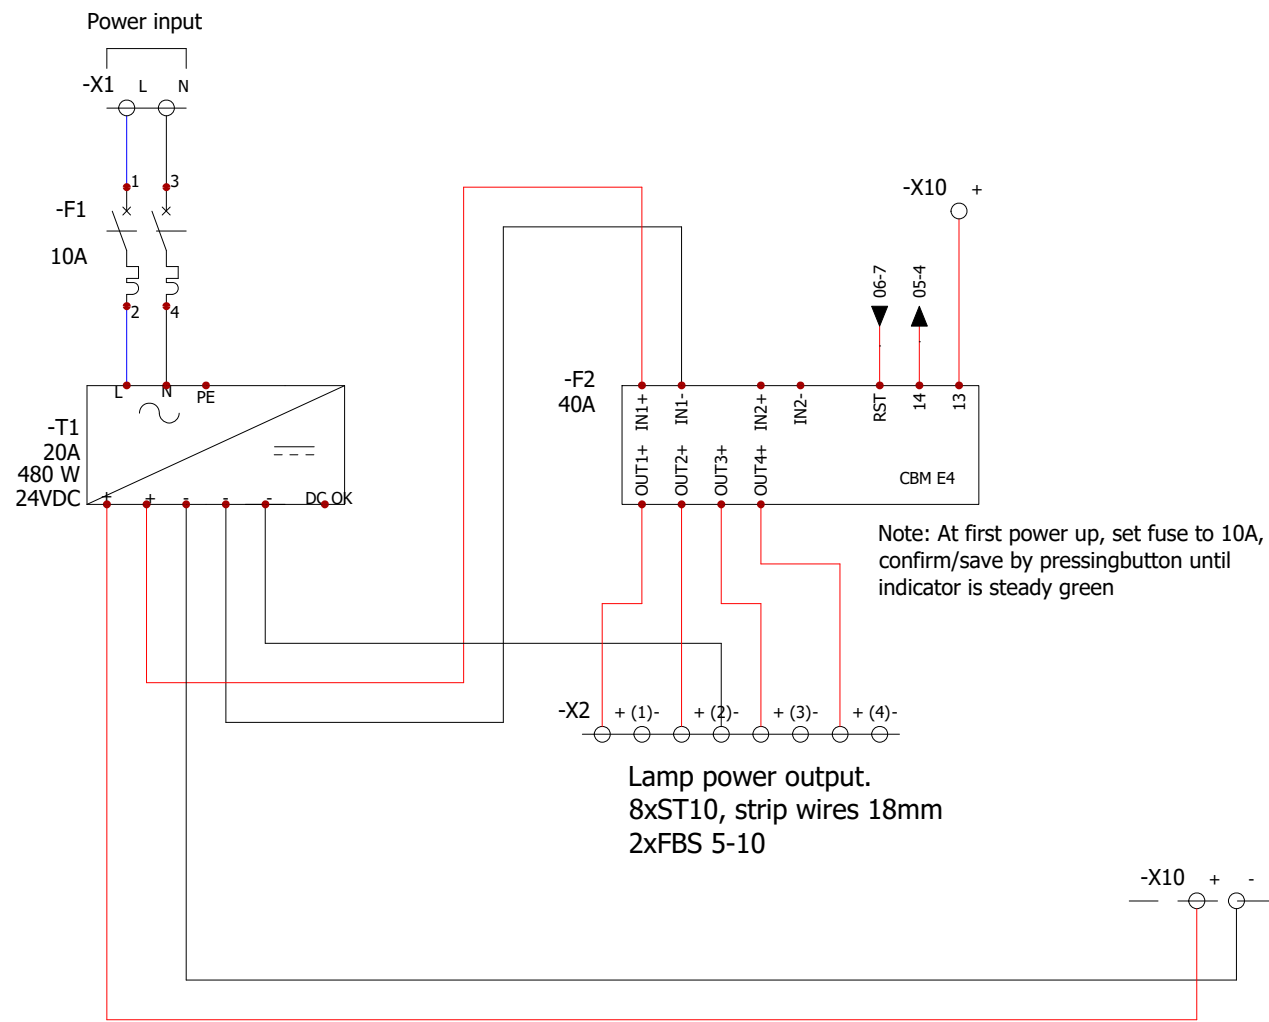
Power input

-X1 L N

1 3

-F1

10A

2 4

L N PE

-T1
20A
480 W
24VDC

+ + - - - DC OK

-F2
40A

IN1+ IN1- IN2+ IN2- RST 14 13

OUT1+ OUT2+ OUT3+ OUT4+

CBM E4

06-7 05-4

-X10 +

Note: At first power up, set fuse to 10A, confirm/save by pressingbutton until indicator is steady green

-X2 + (1)- + (2)- + (3)- + (4)-

Lamp power output.
8xST10, strip wires 18mm
2xFBS 5-10

-X10 + -